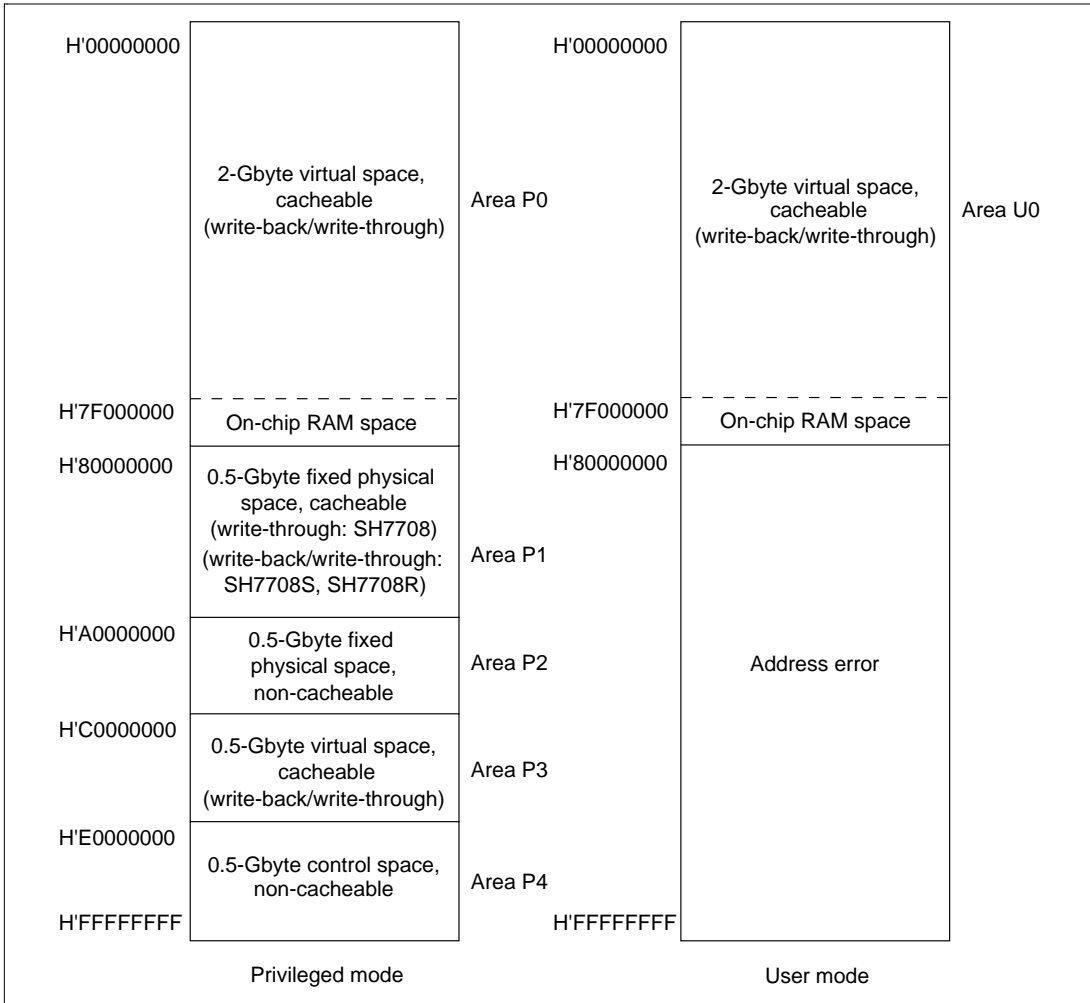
H'00000000

2-Gbyte virtual space, cacheable (write-back/write-through)

Area P0

H'7F000000

On-chip RAM space

H'80000000

0.5-Gbyte fixed physical space, cacheable (write-through: SH7708) (write-back/write-through: SH7708S, SH7708R)

Area P1

H'A0000000

0.5-Gbyte fixed physical space, non-cacheable

Area P2

H'C0000000

0.5-Gbyte virtual space, cacheable (write-back/write-through)

Area P3

H'E0000000

0.5-Gbyte control space, non-cacheable

Area P4

H'FFFFFFFF

Privileged mode

H'00000000

2-Gbyte virtual space, cacheable (write-back/write-through)

Area U0

H'7F000000

On-chip RAM space

H'80000000

Address error

H'FFFFFFFF

User mode